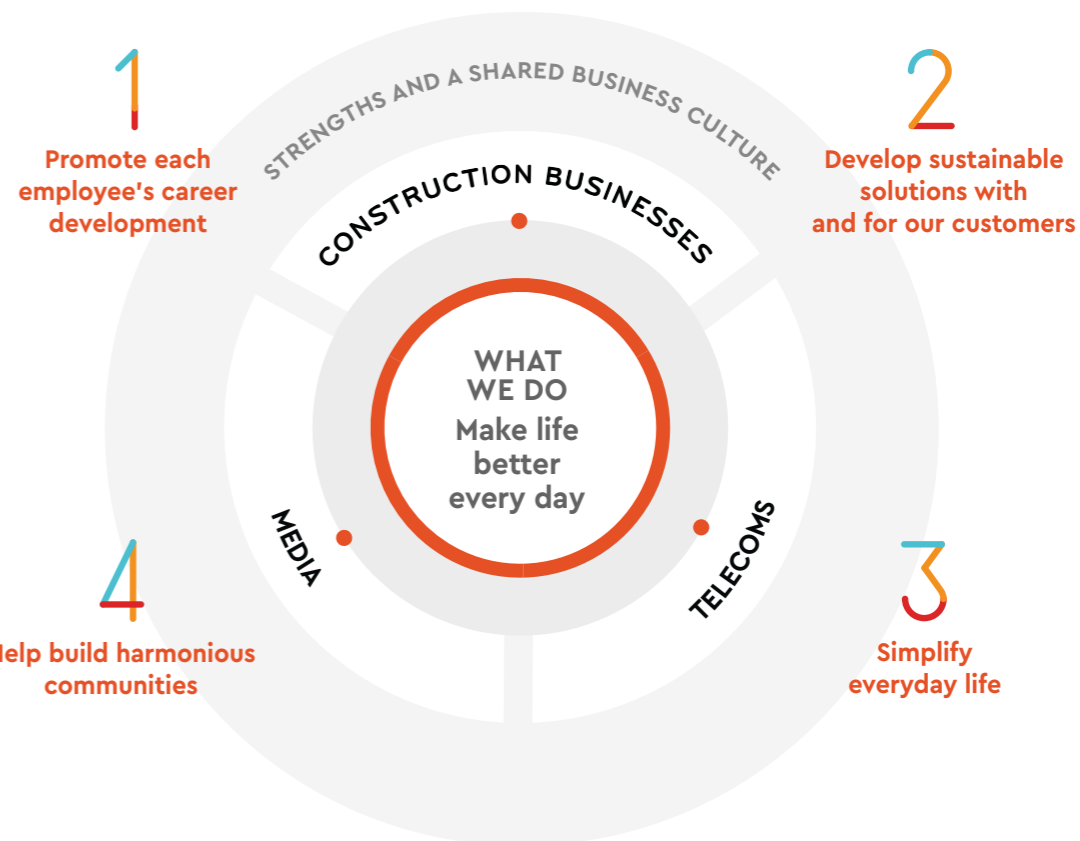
1
Promote each employee's career development

STRENGTHS AND A SHARED BUSINESS CULTURE

2
Develop sustainable solutions with and for our customers

CONSTRUCTION BUSINESSES

WHAT WE DO
Make life better every day

MEDIA

TELECOMS

4
Help build harmonious communities

3
Simplify everyday life